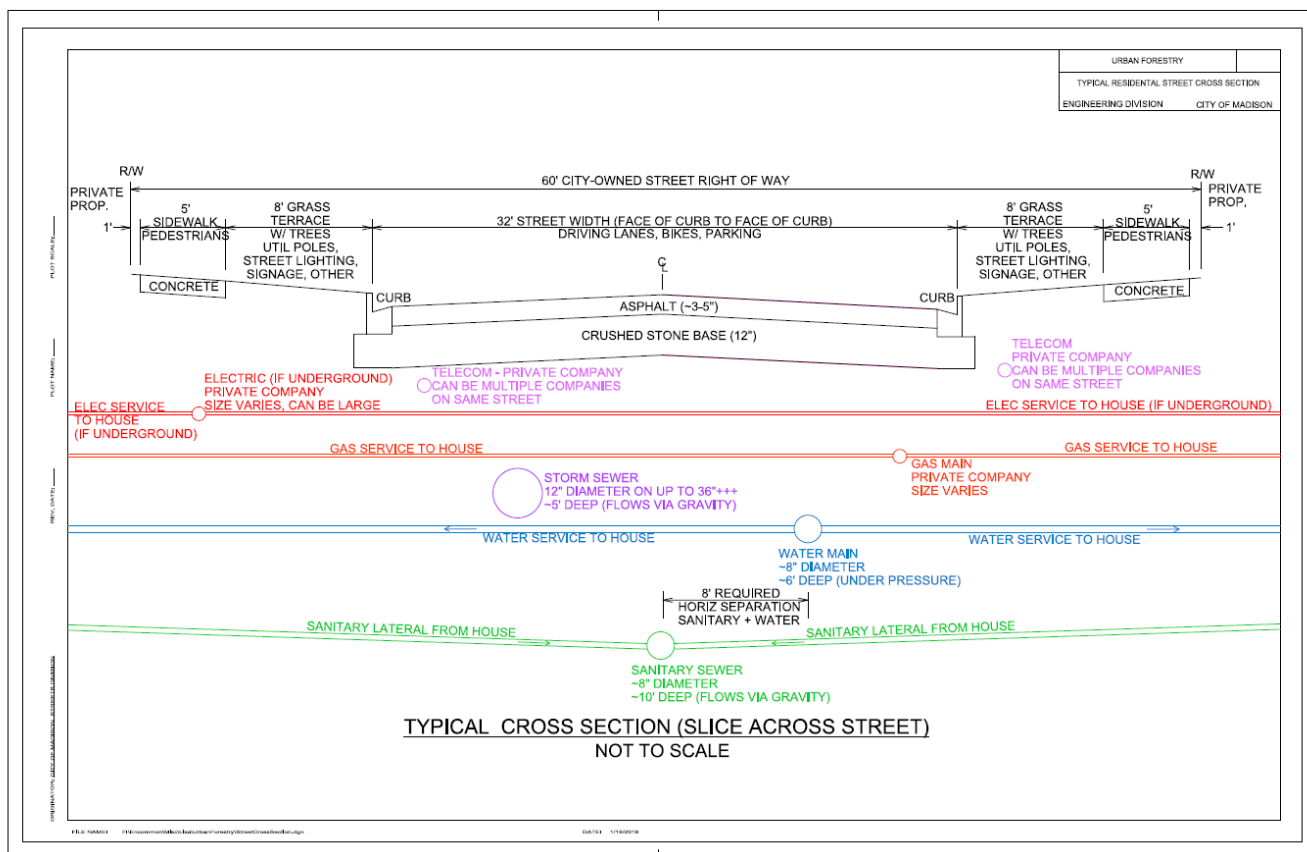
URBAN FORESTRY

TYPICAL RESIDENTAL STREET CROSS SECTION

ENGINEERING DIVISION CITY OF MADISON

R/W
PRIVATE PROP.

60' CITY-OWNED STREET RIGHT OF WAY

R/W
PRIVATE PROP,

1'

5' SIDEWALK PEDESTRIANS

8' GRASS TERRACE W/ TREES UTIL POLES, STREET LIGHTING, SIGNAGE, OTHER

32' STREET WIDTH (FACE OF CURB TO FACE OF CURB)
DRIVING LANES, BIKES, PARKING

8' GRASS TERRACE W/ TREES UTIL POLES, STREET LIGHTING, SIGNAGE, OTHER

5' SIDEWALK PEDESTRIANS

1'

℄

CONCRETE

CURB

ASPHALT (~3-5")

CURB

CONCRETE

CRUSHED STONE BASE (12")

ELECTRIC (IF UNDERGROUND)
PRIVATE COMPANY
SIZE VARIES, CAN BE LARGE

TELECOM - PRIVATE COMPANY
CAN BE MULTIPLE COMPANIES
ON SAME STREET

TELECOM
PRIVATE COMPANY
CAN BE MULTIPLE COMPANIES
ON SAME STREET

ELEC SERVICE TO HOUSE (IF UNDERGROUND)

ELEC SERVICE TO HOUSE (IF UNDERGROUND)

GAS SERVICE TO HOUSE

GAS SERVICE TO HOUSE

STORM SEWER
12" DIAMETER ON UP TO 36"+++
~5' DEEP (FLOWS VIA GRAVITY)

GAS MAIN
PRIVATE COMPANY
SIZE VARIES

WATER SERVICE TO HOUSE

WATER MAIN
~8" DIAMETER
~6' DEEP (UNDER PRESSURE)

WATER SERVICE TO HOUSE

8' REQUIRED
HORIZ SEPARATION
SANITARY + WATER

SANITARY LATERAL FROM HOUSE

SANITARY LATERAL FROM HOUSE

SANITARY SEWER
~8" DIAMETER
~10' DEEP (FLOWS VIA GRAVITY)

TYPICAL CROSS SECTION (SLICE ACROSS STREET)
NOT TO SCALE

PLOT SCALE:
PLOT NAME:
REV. DATE:
ORIGINATOR: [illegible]

FILE NAME: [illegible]
DATE: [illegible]